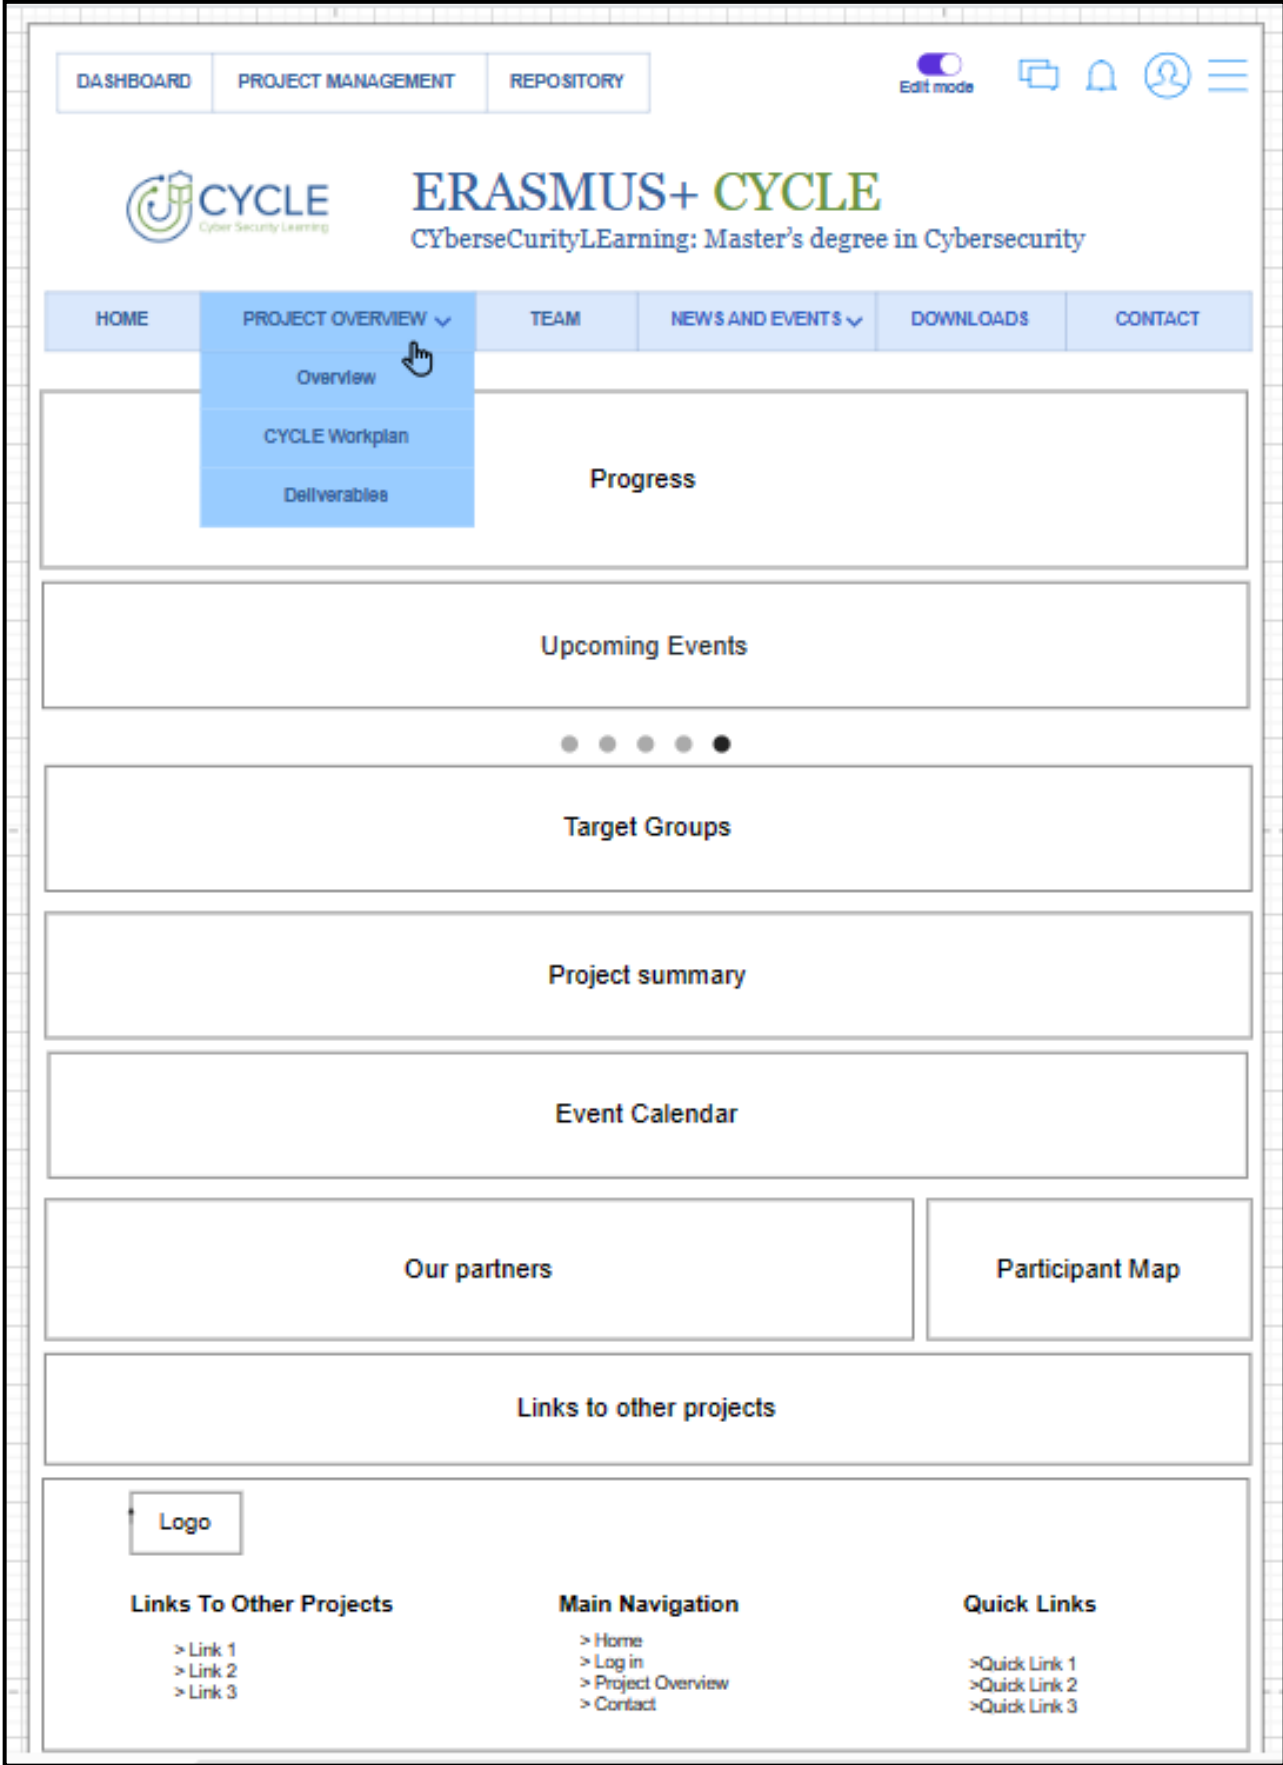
DASHBOARD PROJECT MANAGEMENT REPOSITORY

Edit mode

CYCLE
Cyber Security Learning

ERASMUS+ CYCLE
CYberseCurityLEarning: Master's degree in Cybersecurity

HOME PROJECT OVERVIEW TEAM NEWS AND EVENTS DOWNLOADS CONTACT

Overview
CYCLE Workplan
Deliverables

Progress

Upcoming Events

Target Groups

Project summary

Event Calendar

Our partners

Participant Map

Links to other projects

Logo

Links To Other Projects
> Link 1
> Link 2
> Link 3

Main Navigation
> Home
> Log in
> Project Overview
> Contact

Quick Links
>Quick Link 1
>Quick Link 2
>Quick Link 3